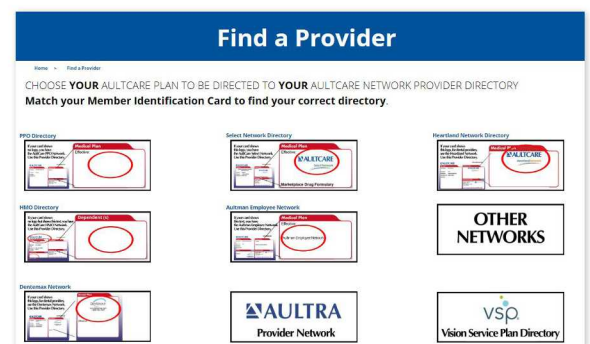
Find a Provider

Home » Find a Provider

CHOOSE **YOUR** AULTCARE PLAN TO BE DIRECTED TO **YOUR** AULTCARE NETWORK PROVIDER DIRECTORY
**Match your Member Identification Card to find your correct directory.**

PPO Directory

Medical Plan

Select Network Directory

Medical Plan

AULTCARE

Marketplace Drug Formulary

Heartland Network Directory

Medical Plan

AULTCARE

HMO Directory

Dependent (s)

Aultman Employee Network

Medical Plan

Aultman Employee Network

OTHER NETWORKS

Dentemax Network

AULTRA
Provider Network

vsp
Vision Service Plan Directory